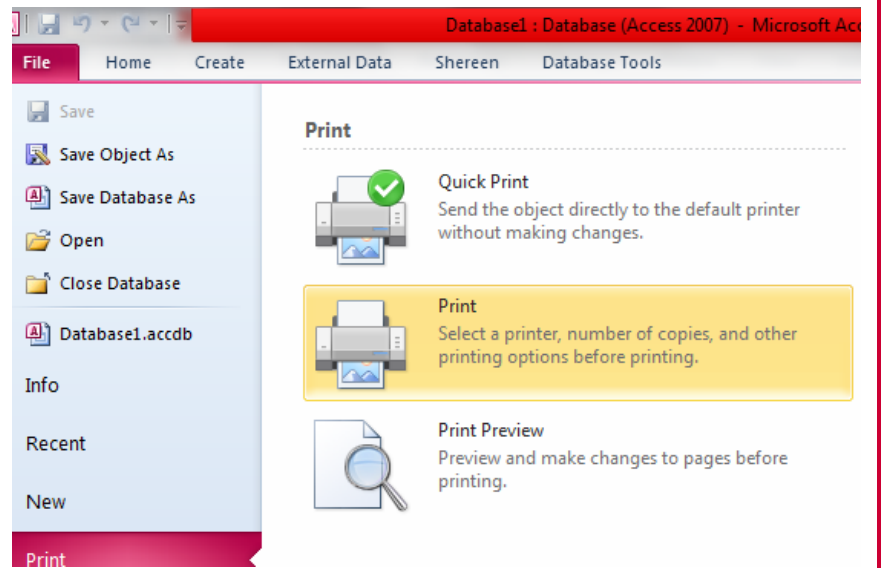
Database1 : Database (Access 2007) - Microsoft Ac

File
Home
Create
External Data
Shereen
Database Tools

Save
Save Object As
Save Database As
Open
Close Database
Database1.accdb
Info
Recent
New
Print

Print

Quick Print
Send the object directly to the default printer without making changes.

Print
Select a printer, number of copies, and other printing options before printing.

Print Preview
Preview and make changes to pages before printing.